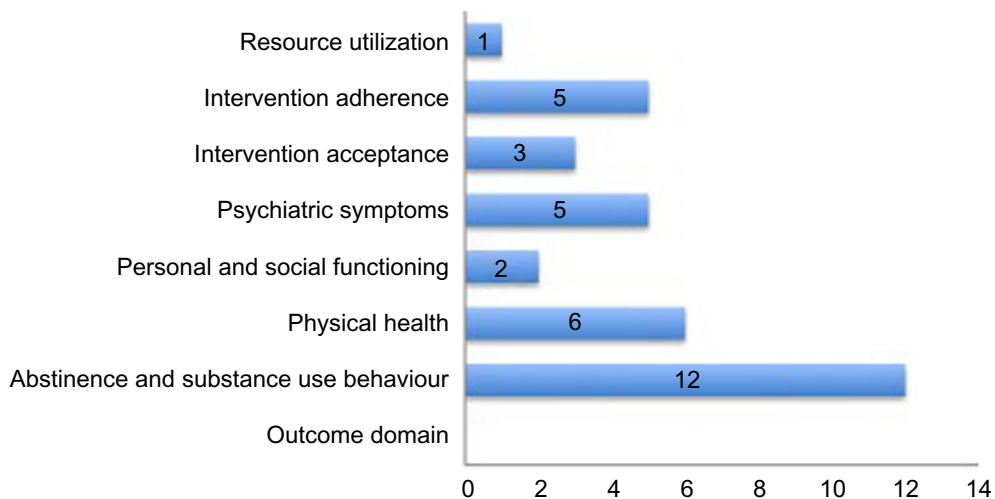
Resource utilization 1
Intervention adherence 5
Intervention acceptance 3
Psychiatric symptoms 5
Personal and social functioning 2
Physical health 6
Abstinence and substance use behaviour 12
Outcome domain

0 2 4 6 8 10 12 14